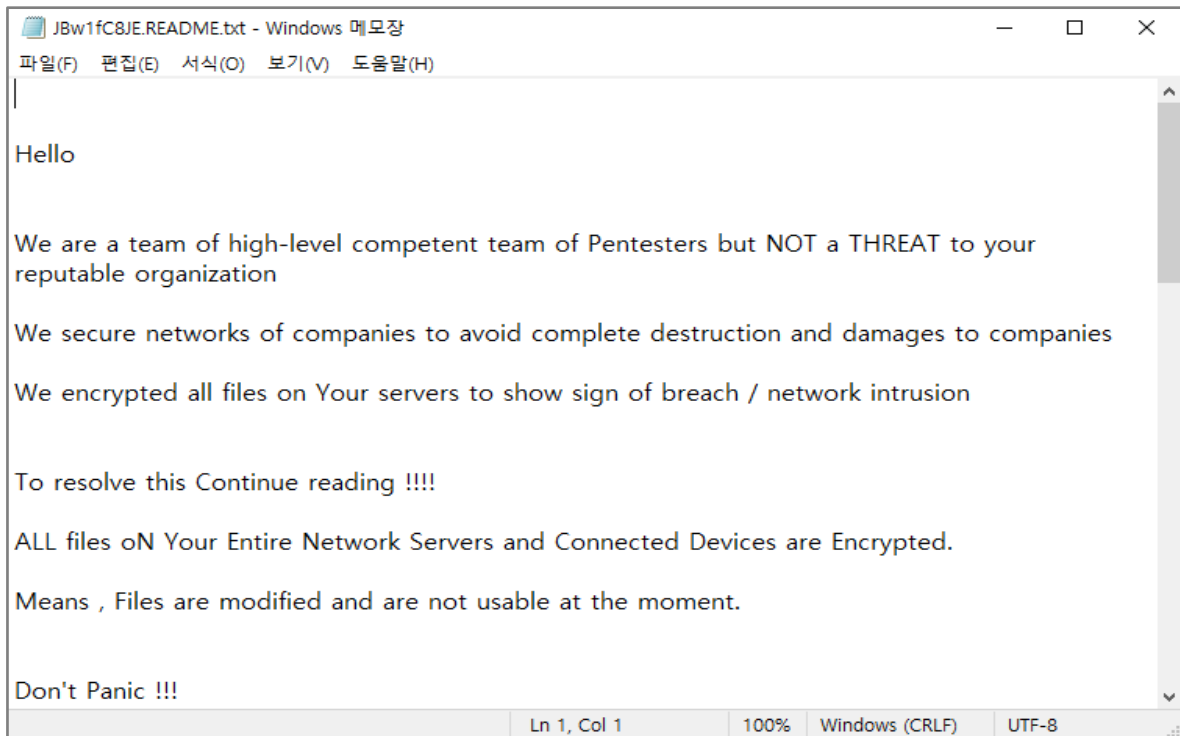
JBw1fC8JE.README.txt - Windows 메모장

파일(F) 편집(E) 서식(O) 보기(V) 도움말(H)

Hello

We are a team of high-level competent team of Pentesters but NOT a THREAT to your reputable organization

We secure networks of companies to avoid complete destruction and damages to companies

We encrypted all files on Your servers to show sign of breach / network intrusion

To resolve this Continue reading !!!!

ALL files oN Your Entire Network Servers and Connected Devices are Encrypted.

Means , Files are modified and are not usable at the moment.

Don't Panic !!!

Ln 1, Col 1 100% Windows (CRLF) UTF-8